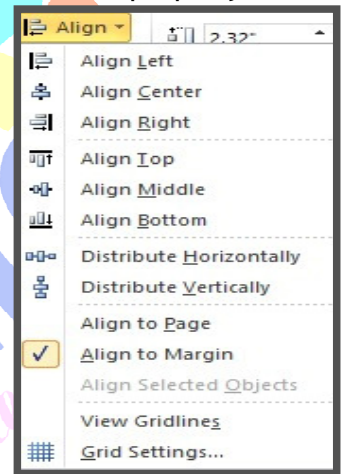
Align
2.32"
Align Left
Align Center
Align Right
Align Top
Align Middle
Align Bottom
Distribute Horizontally
Distribute Vertically
Align to Page
✓ Align to Margin
Align Selected Objects
View Gridlines
Grid Settings...